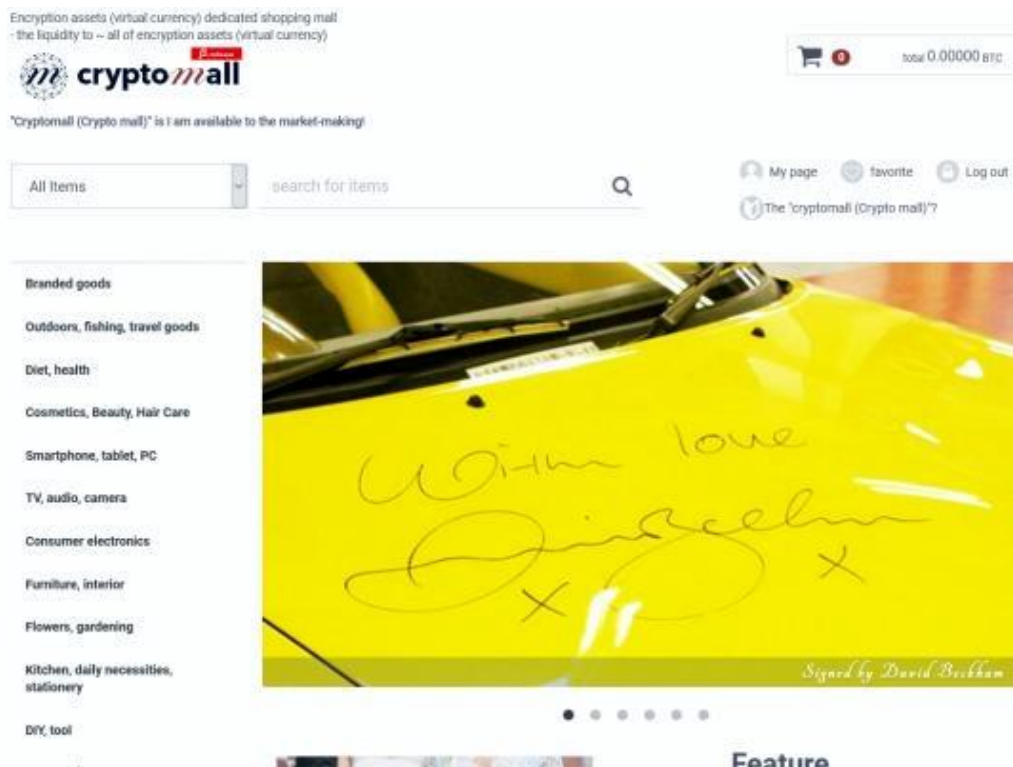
Encryption assets (virtual currency) dedicated shopping mall
- the liquidity to ~ all of encryption assets (virtual currency)

cryptomall

"Cryptomall (Crypto mall)" is I am available to the market-making!

0 total 0.00000 BTC

All Items

search for items

My page favorite Log out

The "cryptomall (Crypto mall)"?

Branded goods

Outdoors, fishing, travel goods

Diet, health

Cosmetics, Beauty, Hair Care

Smartphone, tablet, PC

TV, audio, camera

Consumer electronics

Furniture, interior

Flowers, gardening

Kitchen, daily necessities, stationery

DIY, tool

With love
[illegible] x x

Signed by David Beckham

Feature